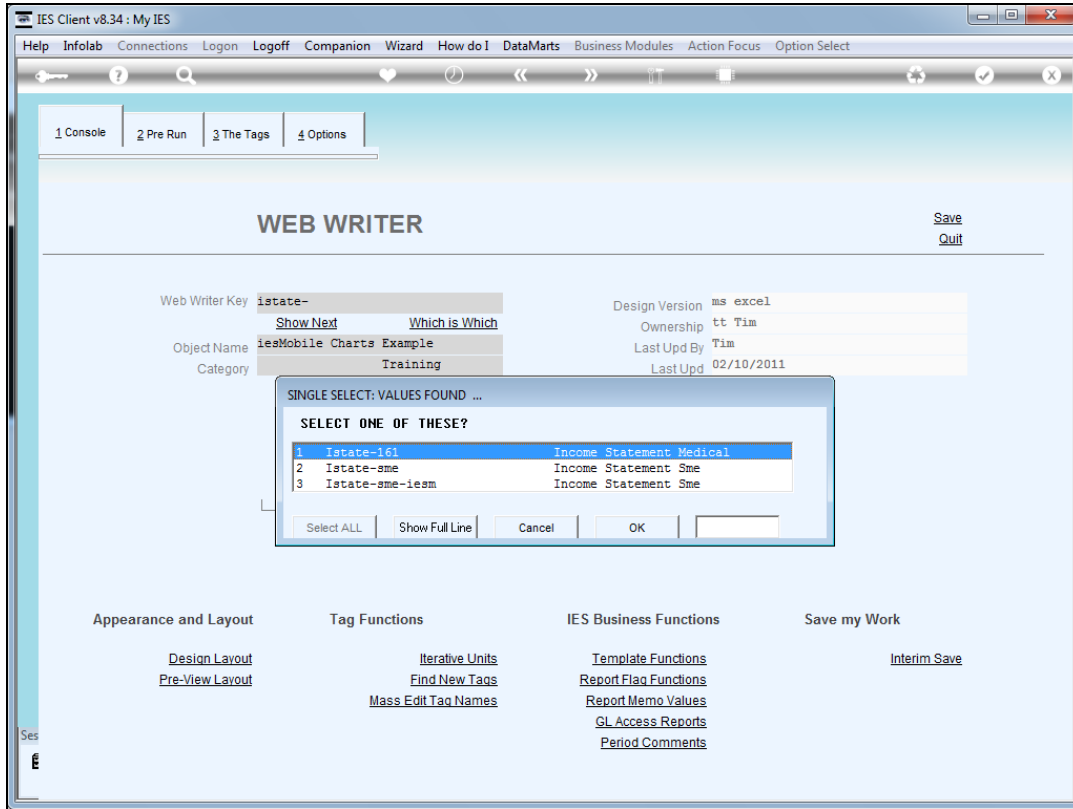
IES Client v8.34 : My IES

Help Infolab Connections Logon Logoff Companion Wizard How do I DataMarts Business Modules Action Focus Option Select

1 Console 2 Pre Run 3 The Tags 4 Options

WEB WRITER

Save
Quit

Web Writer Key istate-
Show Next Which is Which
Object Name iesMobile Charts Example
Category Training

Design Version ms excel
Ownership tt Tim
Last Upd By Tim
Last Upd 02/10/2011

SINGLE SELECT: VALUES FOUND ...

SELECT ONE OF THESE?

| 1 | Istate-161 | Income Statement Medical |
|---|---|---|
| 2 | Istate-sme | Income Statement Sme |
| 3 | Istate-sme-iesm | Income Statement Sme |

Select ALL Show Full Line Cancel OK

Appearance and Layout
Design Layout
Pre-View Layout

Tag Functions
Iterative Units
Find New Tags
Mass Edit Tag Names

IES Business Functions
Template Functions
Report Flag Functions
Report Memo Values
GL Access Reports
Period Comments

Save my Work
Interim Save

Ses
E